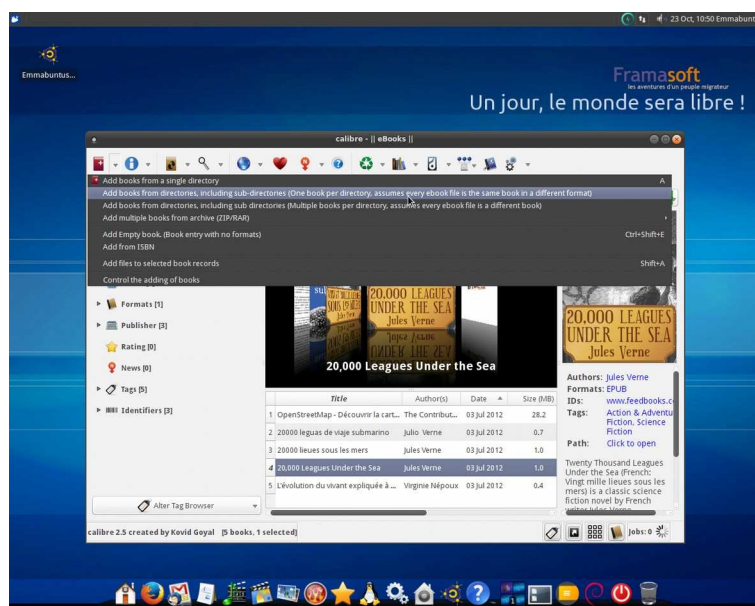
23 Oct, 10:50 Emmabunt

Emmabuntus...

Framasoft
les aventures d'un peuple migrateur
Un jour, le monde sera libre !

calibre - || eBooks ||

Add books from a single directory A
Add books from directories, including sub-directories (One book per directory, assumes every ebook file is the same book in a different format)
Add books from directories, including sub directories (Multiple books per directory, assumes every ebook file is a different book)
Add multiple books from archive (ZIP/RAR)
Add Empty book. (Book entry with no formats) Ctrl+Shift+E
Add from ISBN
Add files to selected book records Shift+A
Control the adding of books

Formats [1]
Publisher [3]
Rating [0]
News [0]
Tags [5]
Identifiers [3]

20,000 LEAGUES UNDER THE SEA
Jules Verne

20,000 Leagues Under the Sea

| | Title | Author(s) | Date | Size (MB) |
|---|---|---|---|---|
| 1 | OpenStreetMap - Découvrir la cart... | The Contribut... | 03 Jul 2012 | 28.2 |
| 2 | 20000 leguas de viaje submarino | Julio Verne | 03 Jul 2012 | 0.7 |
| 3 | 20000 lieues sous les mers | Jules Verne | 03 Jul 2012 | 1.0 |
| 4 | 20,000 Leagues Under the Sea | Jules Verne | 03 Jul 2012 | 1.0 |
| 5 | L'évolution du vivant expliquée à ... | Virginie Népoux | 03 Jul 2012 | 0.4 |

20,000 LEAGUES UNDER THE SEA
Jules Verne

Authors: Jules Verne
Formats: EPUB
IDs: www.feedbooks.c
Tags: Action & Adventu Fiction, Science Fiction
Path: Click to open

Twenty Thousand Leagues Under the Sea (French: Vingt mille lieues sous les mers) is a classic science fiction novel by French

Alter Tag Browser

calibre 2.5 created by Kovid Goyal [5 books, 1 selected]

Jobs: 0